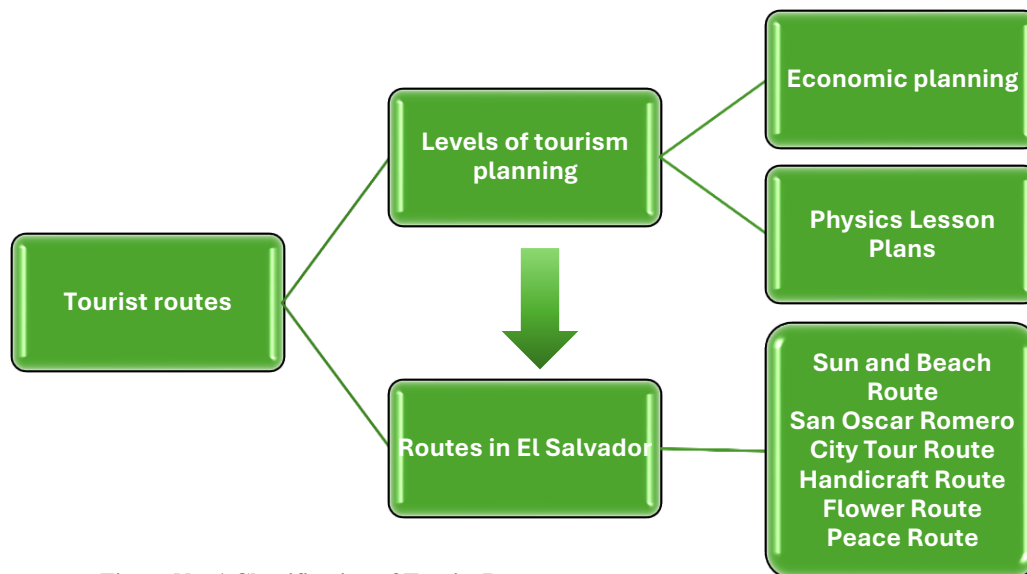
Tourist routes

Levels of tourism planning

Economic planning

Physics Lesson Plans

Routes in El Salvador

Sun and Beach Route
San Oscar Romero
City Tour Route
Handicraft Route
Flower Route
Peace Route

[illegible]